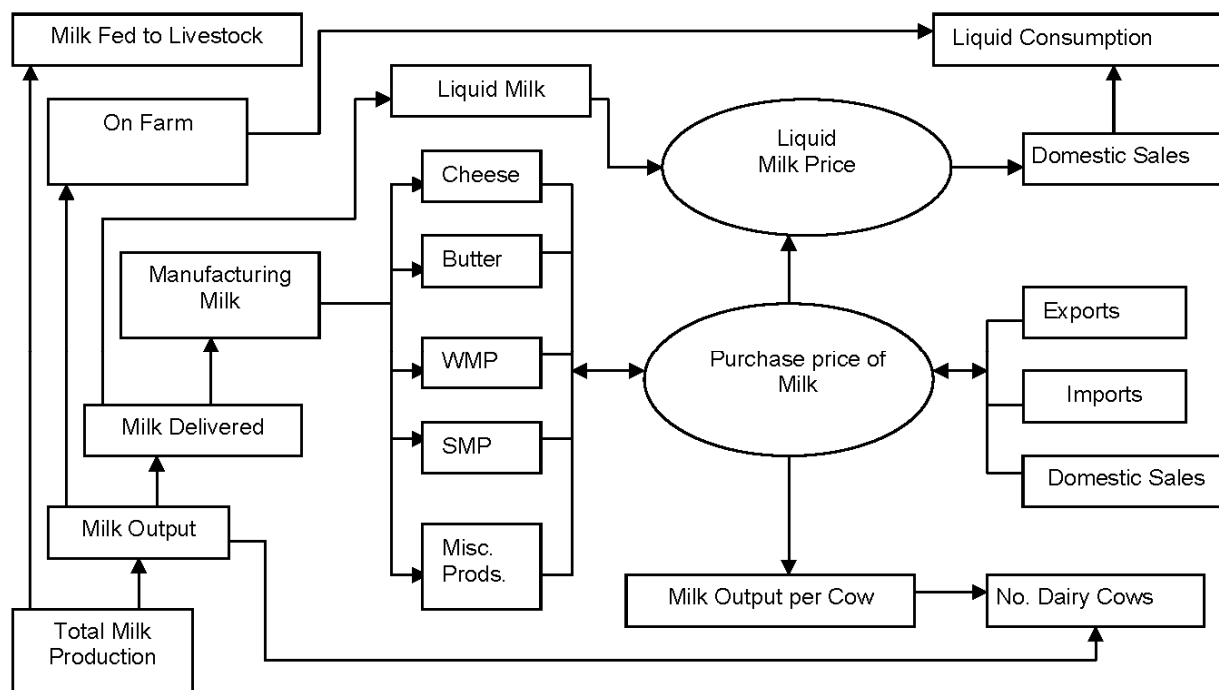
Milk Fed to Livestock

Liquid Consumption

On Farm

Liquid Milk

Liquid Milk Price

Domestic Sales

Cheese

Butter

Manufacturing Milk

WMP

Purchase price of Milk

Exports

Imports

Milk Delivered

SMP

Domestic Sales

Milk Output

Misc. Prods.

Milk Output per Cow

No. Dairy Cows

Total Milk Production